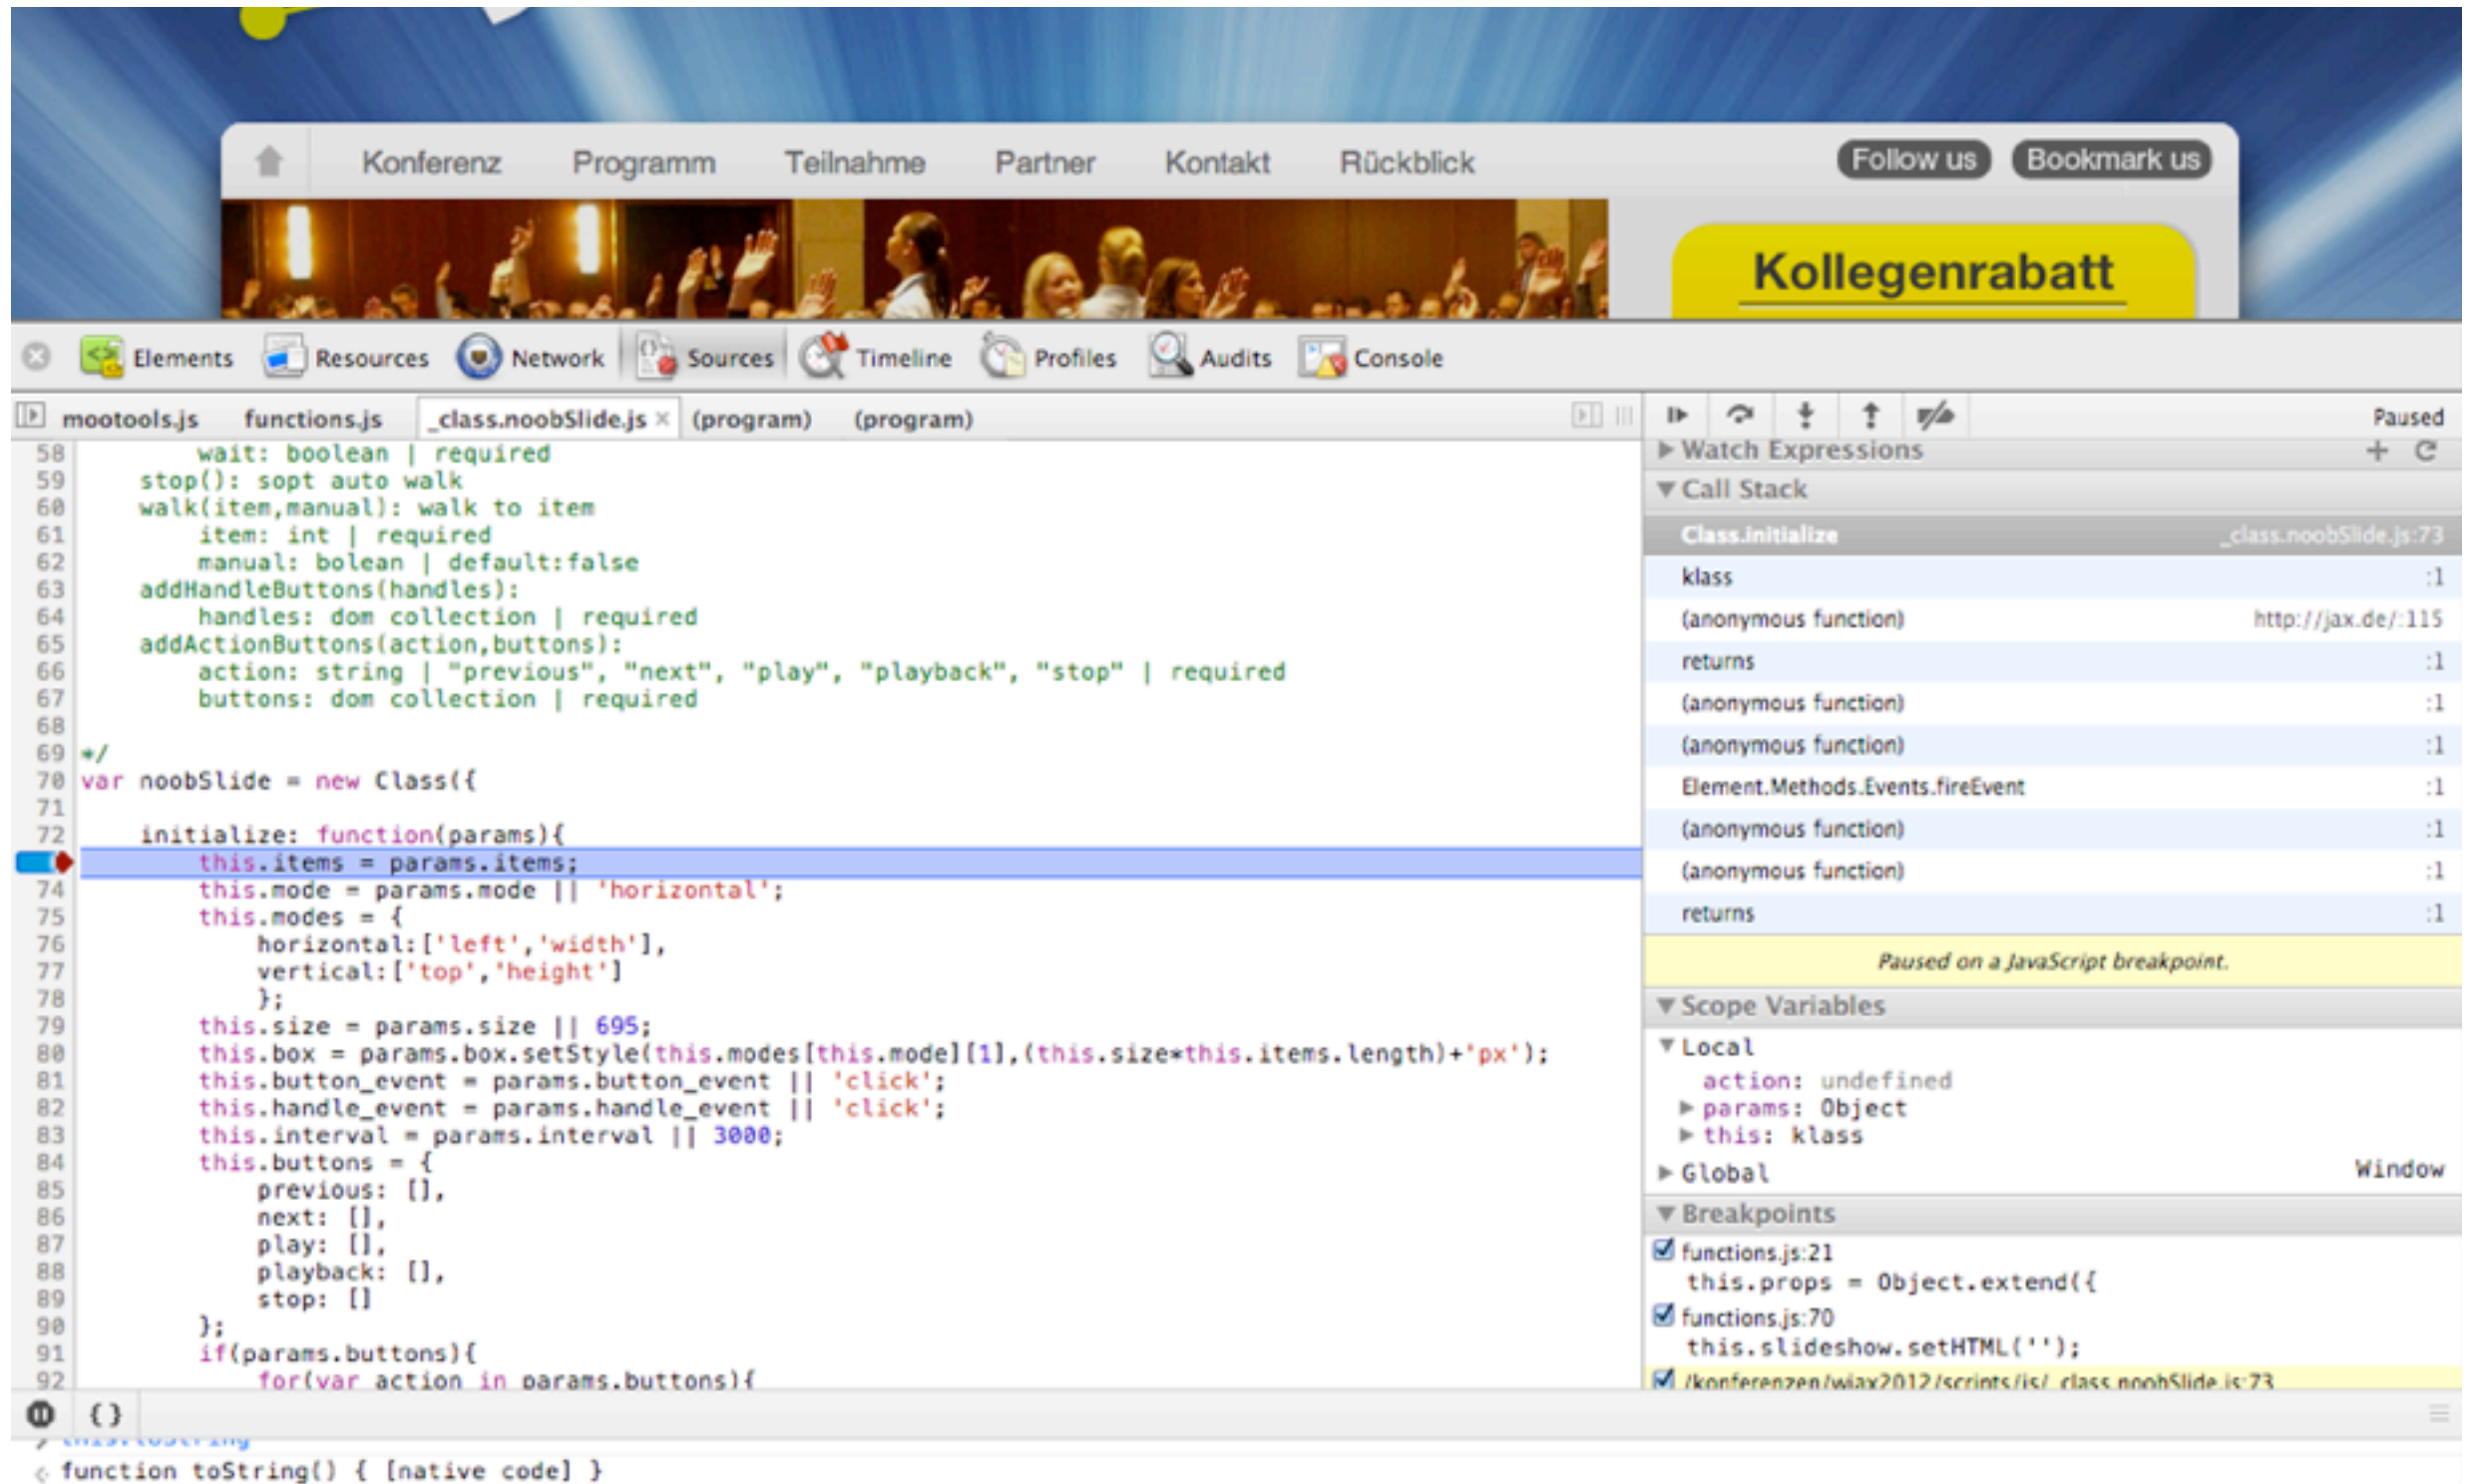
Konferenz Programm Teilnahme Partner Kontakt Rückblick Follow us Bookmark us

Kollegenrabatt

Elements Resources Network Sources Timeline Profiles Audits Console

mootools.js functions.js _class.noobSlide.js × (program) (program)

58 wait: boolean | required
59 stop(): sopt auto walk
60 walk(item,manual): walk to item
61 item: int | required
62 manual: bolean | default:false
63 addHandleButtons(handles):
64 handles: dom collection | required
65 addActionButtons(action,buttons):
66 action: string | "previous", "next", "play", "playback", "stop" | required
67 buttons: dom collection | required
68
69 */
70 var noobSlide = new Class({
71
72 initialize: function(params){
73 this.items = params.items;
74 this.mode = params.mode || 'horizontal';
75 this.modes = {
76 horizontal:['left','width'],
77 vertical:['top','height']
78 };
79 this.size = params.size || 695;
80 this.box = params.box.setStyle(this.modes[this.mode][1],(this.size*this.items.length)+'px');
81 this.button_event = params.button_event || 'click';
82 this.handle_event = params.handle_event || 'click';
83 this.interval = params.interval || 3000;
84 this.buttons = {
85 previous: [],
86 next: [],
87 play: [],
88 playback: [],
89 stop: []
90 };
91 if(params.buttons){
92 for(var action in params.buttons){

Paused
Watch Expressions
Call Stack
Class.initialize _class.noobSlide.js:73
klass :1
(anonymous function) http://jax.de/:115
returns :1
(anonymous function) :1
(anonymous function) :1
Element.Methods.Events.fireEvent :1
(anonymous function) :1
(anonymous function) :1
returns :1
Paused on a JavaScript breakpoint.
Scope Variables
Local
action: undefined
params: Object
this: klass
Global Window
Breakpoints
functions.js:21
this.props = Object.extend({
functions.js:70
this.slideshow.setHTML('');
/konferenzen/wjax2012/scripts/js/_class.noobSlide.js:73

{ }
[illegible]
function toString() { [native code] }